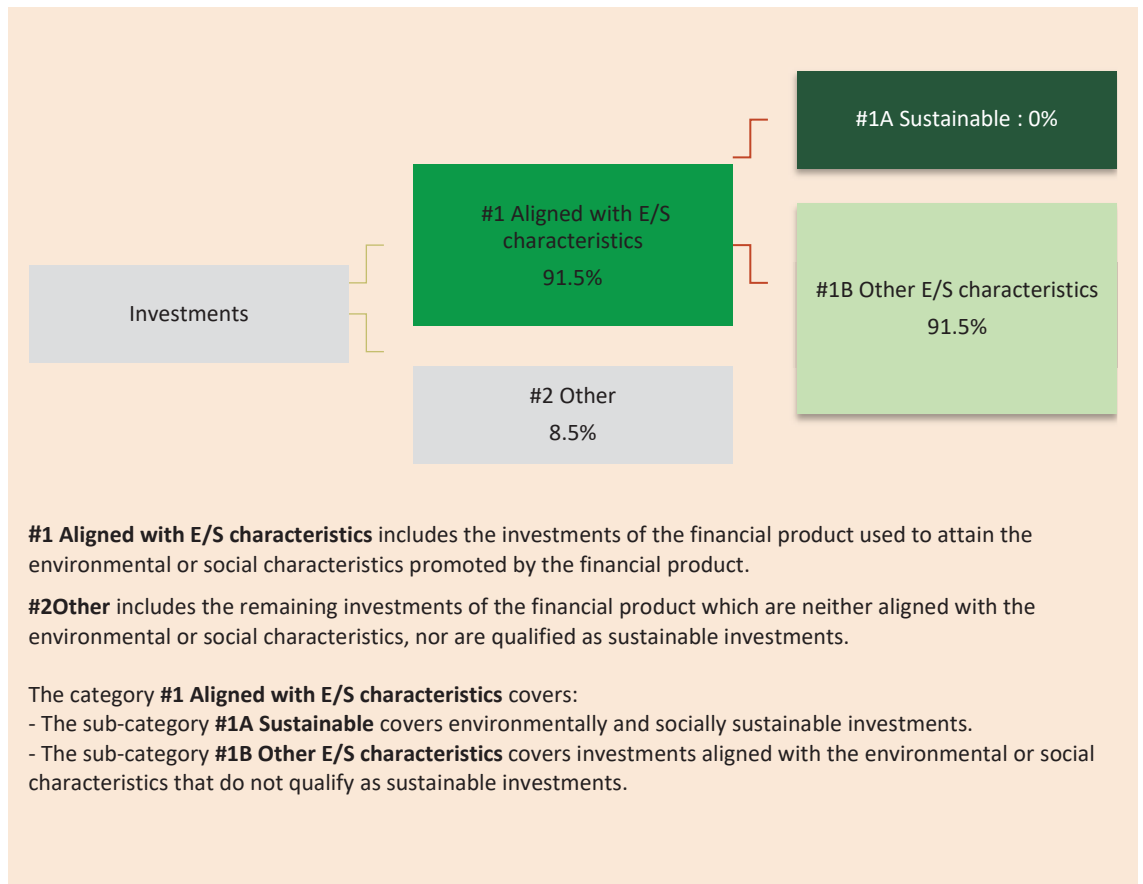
#1A Sustainable : 0%

#1 Aligned with E/S characteristics
91.5%

Investments

#1B Other E/S characteristics
91.5%

#2 Other
8.5%

**#1 Aligned with E/S characteristics** includes the investments of the financial product used to attain the environmental or social characteristics promoted by the financial product.

**#2Other** includes the remaining investments of the financial product which are neither aligned with the environmental or social characteristics, nor are qualified as sustainable investments.

The category **#1 Aligned with E/S characteristics** covers:
- The sub-category **#1A Sustainable** covers environmentally and socially sustainable investments.
- The sub-category **#1B Other E/S characteristics** covers investments aligned with the environmental or social characteristics that do not qualify as sustainable investments.